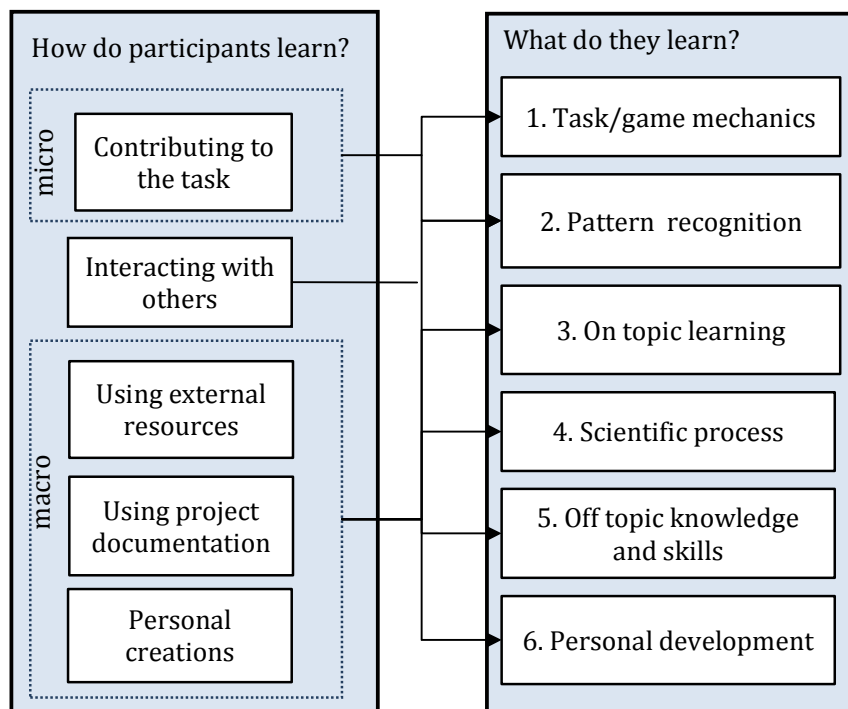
How do participants learn?

micro

Contributing to the task

Interacting with others

macro

Using external resources

Using project documentation

Personal creations

What do they learn?

1. Task/game mechanics

2. Pattern recognition

3. On topic learning

4. Scientific process

5. Off topic knowledge and skills

6. Personal development